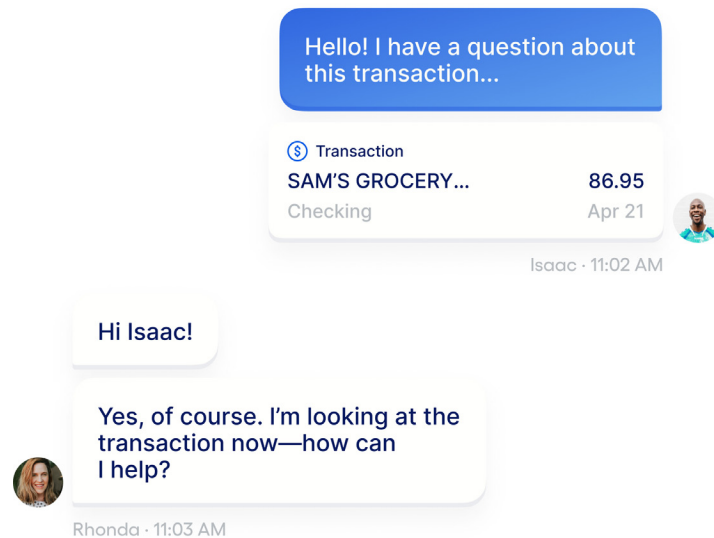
Hello! I have a question about this transaction...

$ Transaction

SAM'S GROCERY... 86.95

Checking Apr 21

Isaac · 11:02 AM

Hi Isaac!

Yes, of course. I'm looking at the transaction now—how can I help?

Rhonda · 11:03 AM